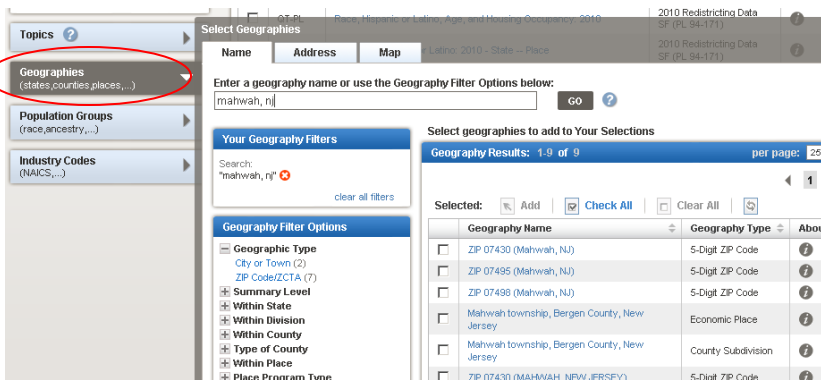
Topics

Geographies
(states,counties,places,...)

Population Groups
(race,ancestry,...)

Industry Codes
(NAICS,...)

QT-PL Race, Hispanic or Latino, Age, and Housing Occupancy: 2010 2010 Redistricting Data SF (PL 94-171)

Latino: 2010 - State -- Place 2010 Redistricting Data SF (PL 94-171)

Select Geographies

Name Address Map

Enter a geography name or use the Geography Filter Options below:
mahwah, nj
GO

Your Geography Filters
Search:
"mahwah, nj"
clear all filters

Geography Filter Options
Geographic Type
City or Town (2)
ZIP Code/ZCTA (7)
Summary Level
Within State
Within Division
Within County
Type of County
Within Place
Place Program Type

Select geographies to add to Your Selections
Geography Results: 1-9 of 9 per page: 25
1
Selected: Add Check All Clear All

| | Geography Name | Geography Type | Abou |
|---|---|---|---|
| | ZIP 07430 (Mahwah, NJ) | 5-Digit ZIP Code | |
| | ZIP 07495 (Mahwah, NJ) | 5-Digit ZIP Code | |
| | ZIP 07498 (Mahwah, NJ) | 5-Digit ZIP Code | |
| | Mahwah township, Bergen County, New Jersey | Economic Place | |
| | Mahwah township, Bergen County, New Jersey | County Subdivision | |
| | ZIP 07430 (MAHWAH, NEW JERSEY) | 5-Digit ZIP Code | |